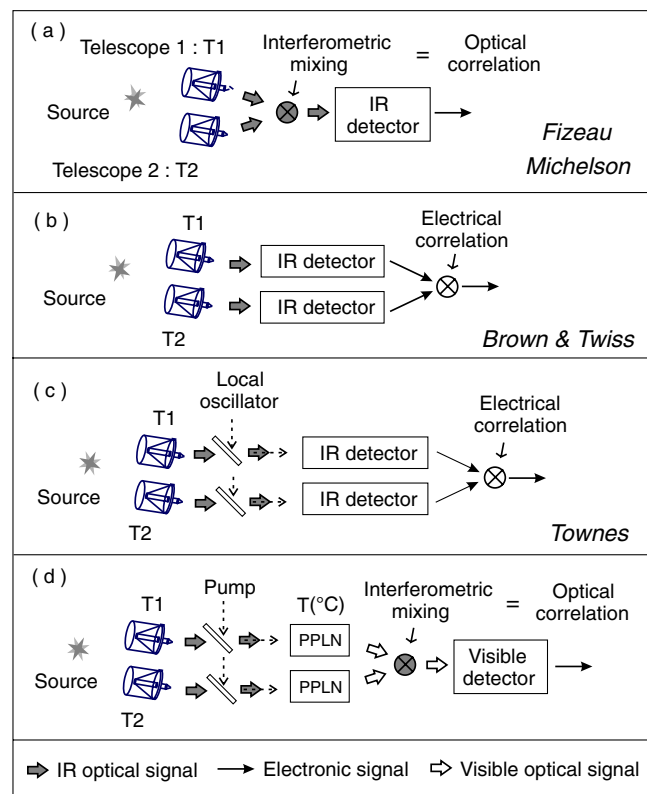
( a )

Telescope 1 : T1

Interferometric mixing

=

Optical correlation

Source

IR detector

Fizeau

Michelson

Telescope 2 : T2

( b )

T1

Electrical correlation

Source

IR detector

IR detector

T2

Brown & Twiss

( c )

Local oscillator

T1

Electrical correlation

Source

IR detector

IR detector

T2

Townes

( d )

Pump

T(°C)

Interferometric mixing

=

Optical correlation

T1

PPLN

Source

PPLN

Visible detector

T2

IR optical signal

Electronic signal

Visible optical signal